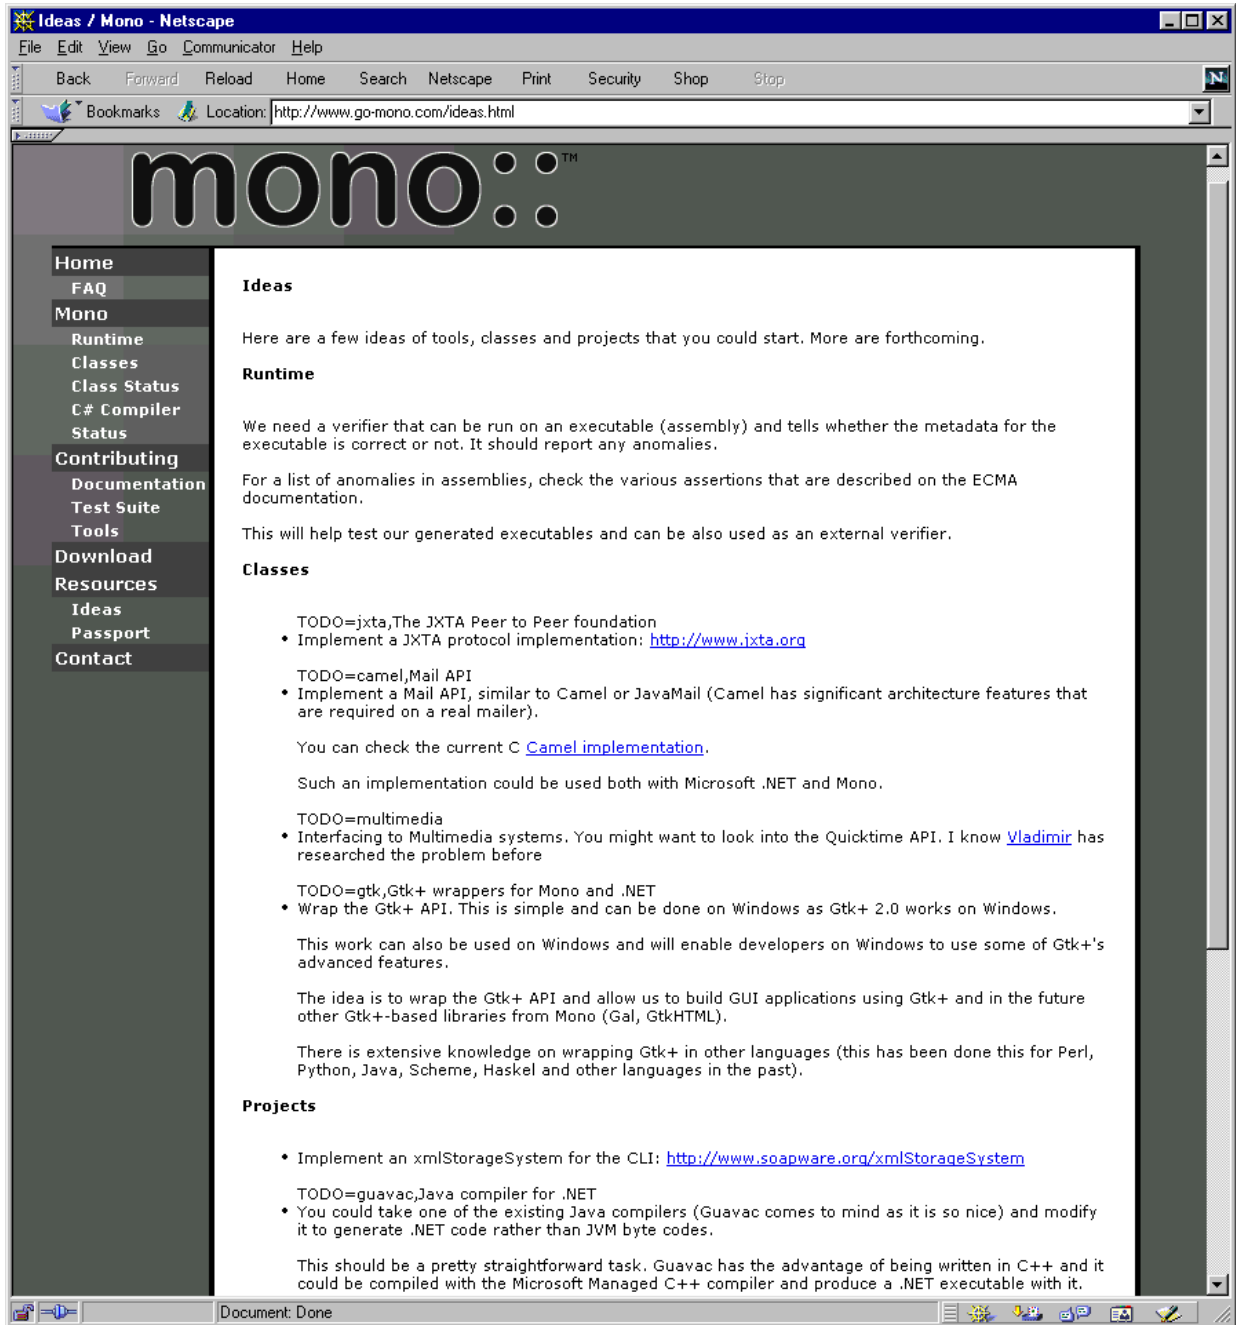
Ideas / Mono - Netscape

File Edit View Go Communicator Help

Back Forward Reload Home Search Netscape Print Security Shop Stop

Bookmarks Location: http://www.go-mono.com/ideas.html

mono::™

Home
FAQ
Mono
Runtime
Classes
Class Status
C# Compiler
Status
Contributing
Documentation
Test Suite
Tools
Download
Resources
Ideas
Passport
Contact

Ideas

Here are a few ideas of tools, classes and projects that you could start. More are forthcoming.

Runtime

We need a verifier that can be run on an executable (assembly) and tells whether the metadata for the executable is correct or not. It should report any anomalies.

For a list of anomalies in assemblies, check the various assertions that are described on the ECMA documentation.

This will help test our generated executables and can be also used as an external verifier.

Classes

TODO=jxta,The JXTA Peer to Peer foundation
• Implement a JXTA protocol implementation: http://www.jxta.org

TODO=camel,Mail API
• Implement a Mail API, similar to Camel or JavaMail (Camel has significant architecture features that are required on a real mailer).

You can check the current C Camel implementation.

Such an implementation could be used both with Microsoft .NET and Mono.

TODO=multimedia
• Interfacing to Multimedia systems. You might want to look into the Quicktime API. I know Vladimir has researched the problem before

TODO=gtk,Gtk+ wrappers for Mono and .NET
• Wrap the Gtk+ API. This is simple and can be done on Windows as Gtk+ 2.0 works on Windows.

This work can also be used on Windows and will enable developers on Windows to use some of Gtk+'s advanced features.

The idea is to wrap the Gtk+ API and allow us to build GUI applications using Gtk+ and in the future other Gtk+-based libraries from Mono (Gal, GtkHTML).

There is extensive knowledge on wrapping Gtk+ in other languages (this has been done this for Perl, Python, Java, Scheme, Haskel and other languages in the past).

Projects

• Implement an xmlStorageSystem for the CLI: http://www.soapware.org/xmlStorageSystem

TODO=guavac,Java compiler for .NET
• You could take one of the existing Java compilers (Guavac comes to mind as it is so nice) and modify it to generate .NET code rather than JVM byte codes.

This should be a pretty straightforward task. Guavac has the advantage of being written in C++ and it could be compiled with the Microsoft Managed C++ compiler and produce a .NET executable with it.

Document: Done